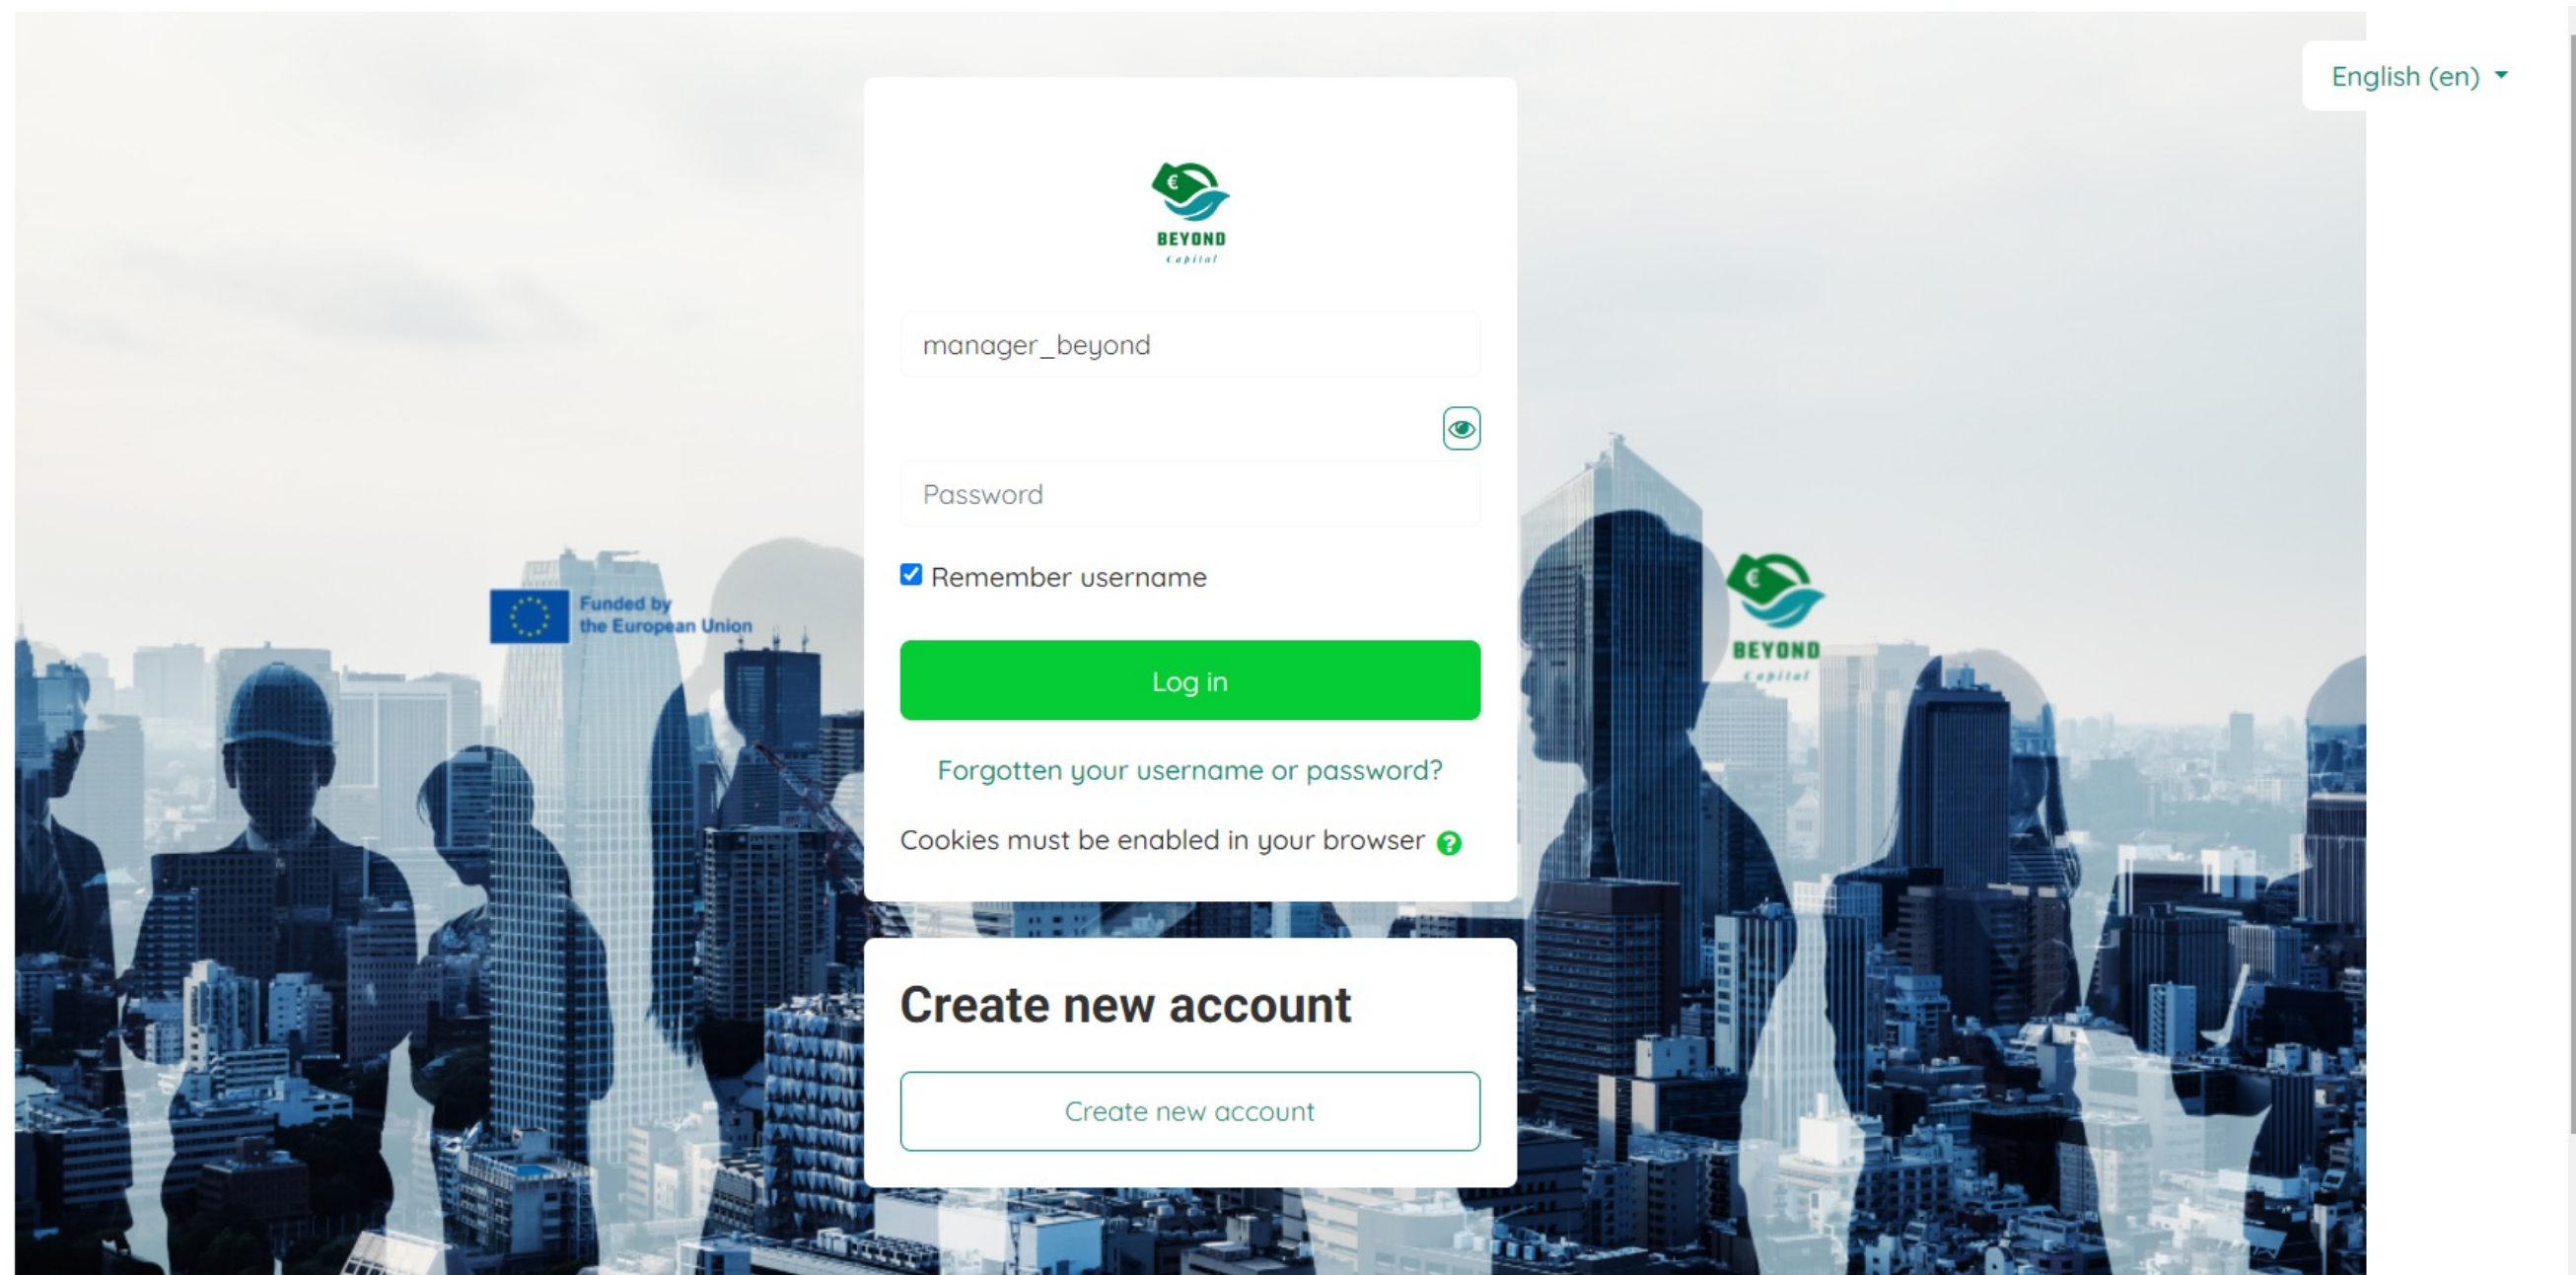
English (en)

€
BEYOND
Capital

manager_beyond

Password

Remember username

Log in

Forgotten your username or password?

Cookies must be enabled in your browser

Funded by the European Union

€
BEYOND
Capital

Create new account

Create new account